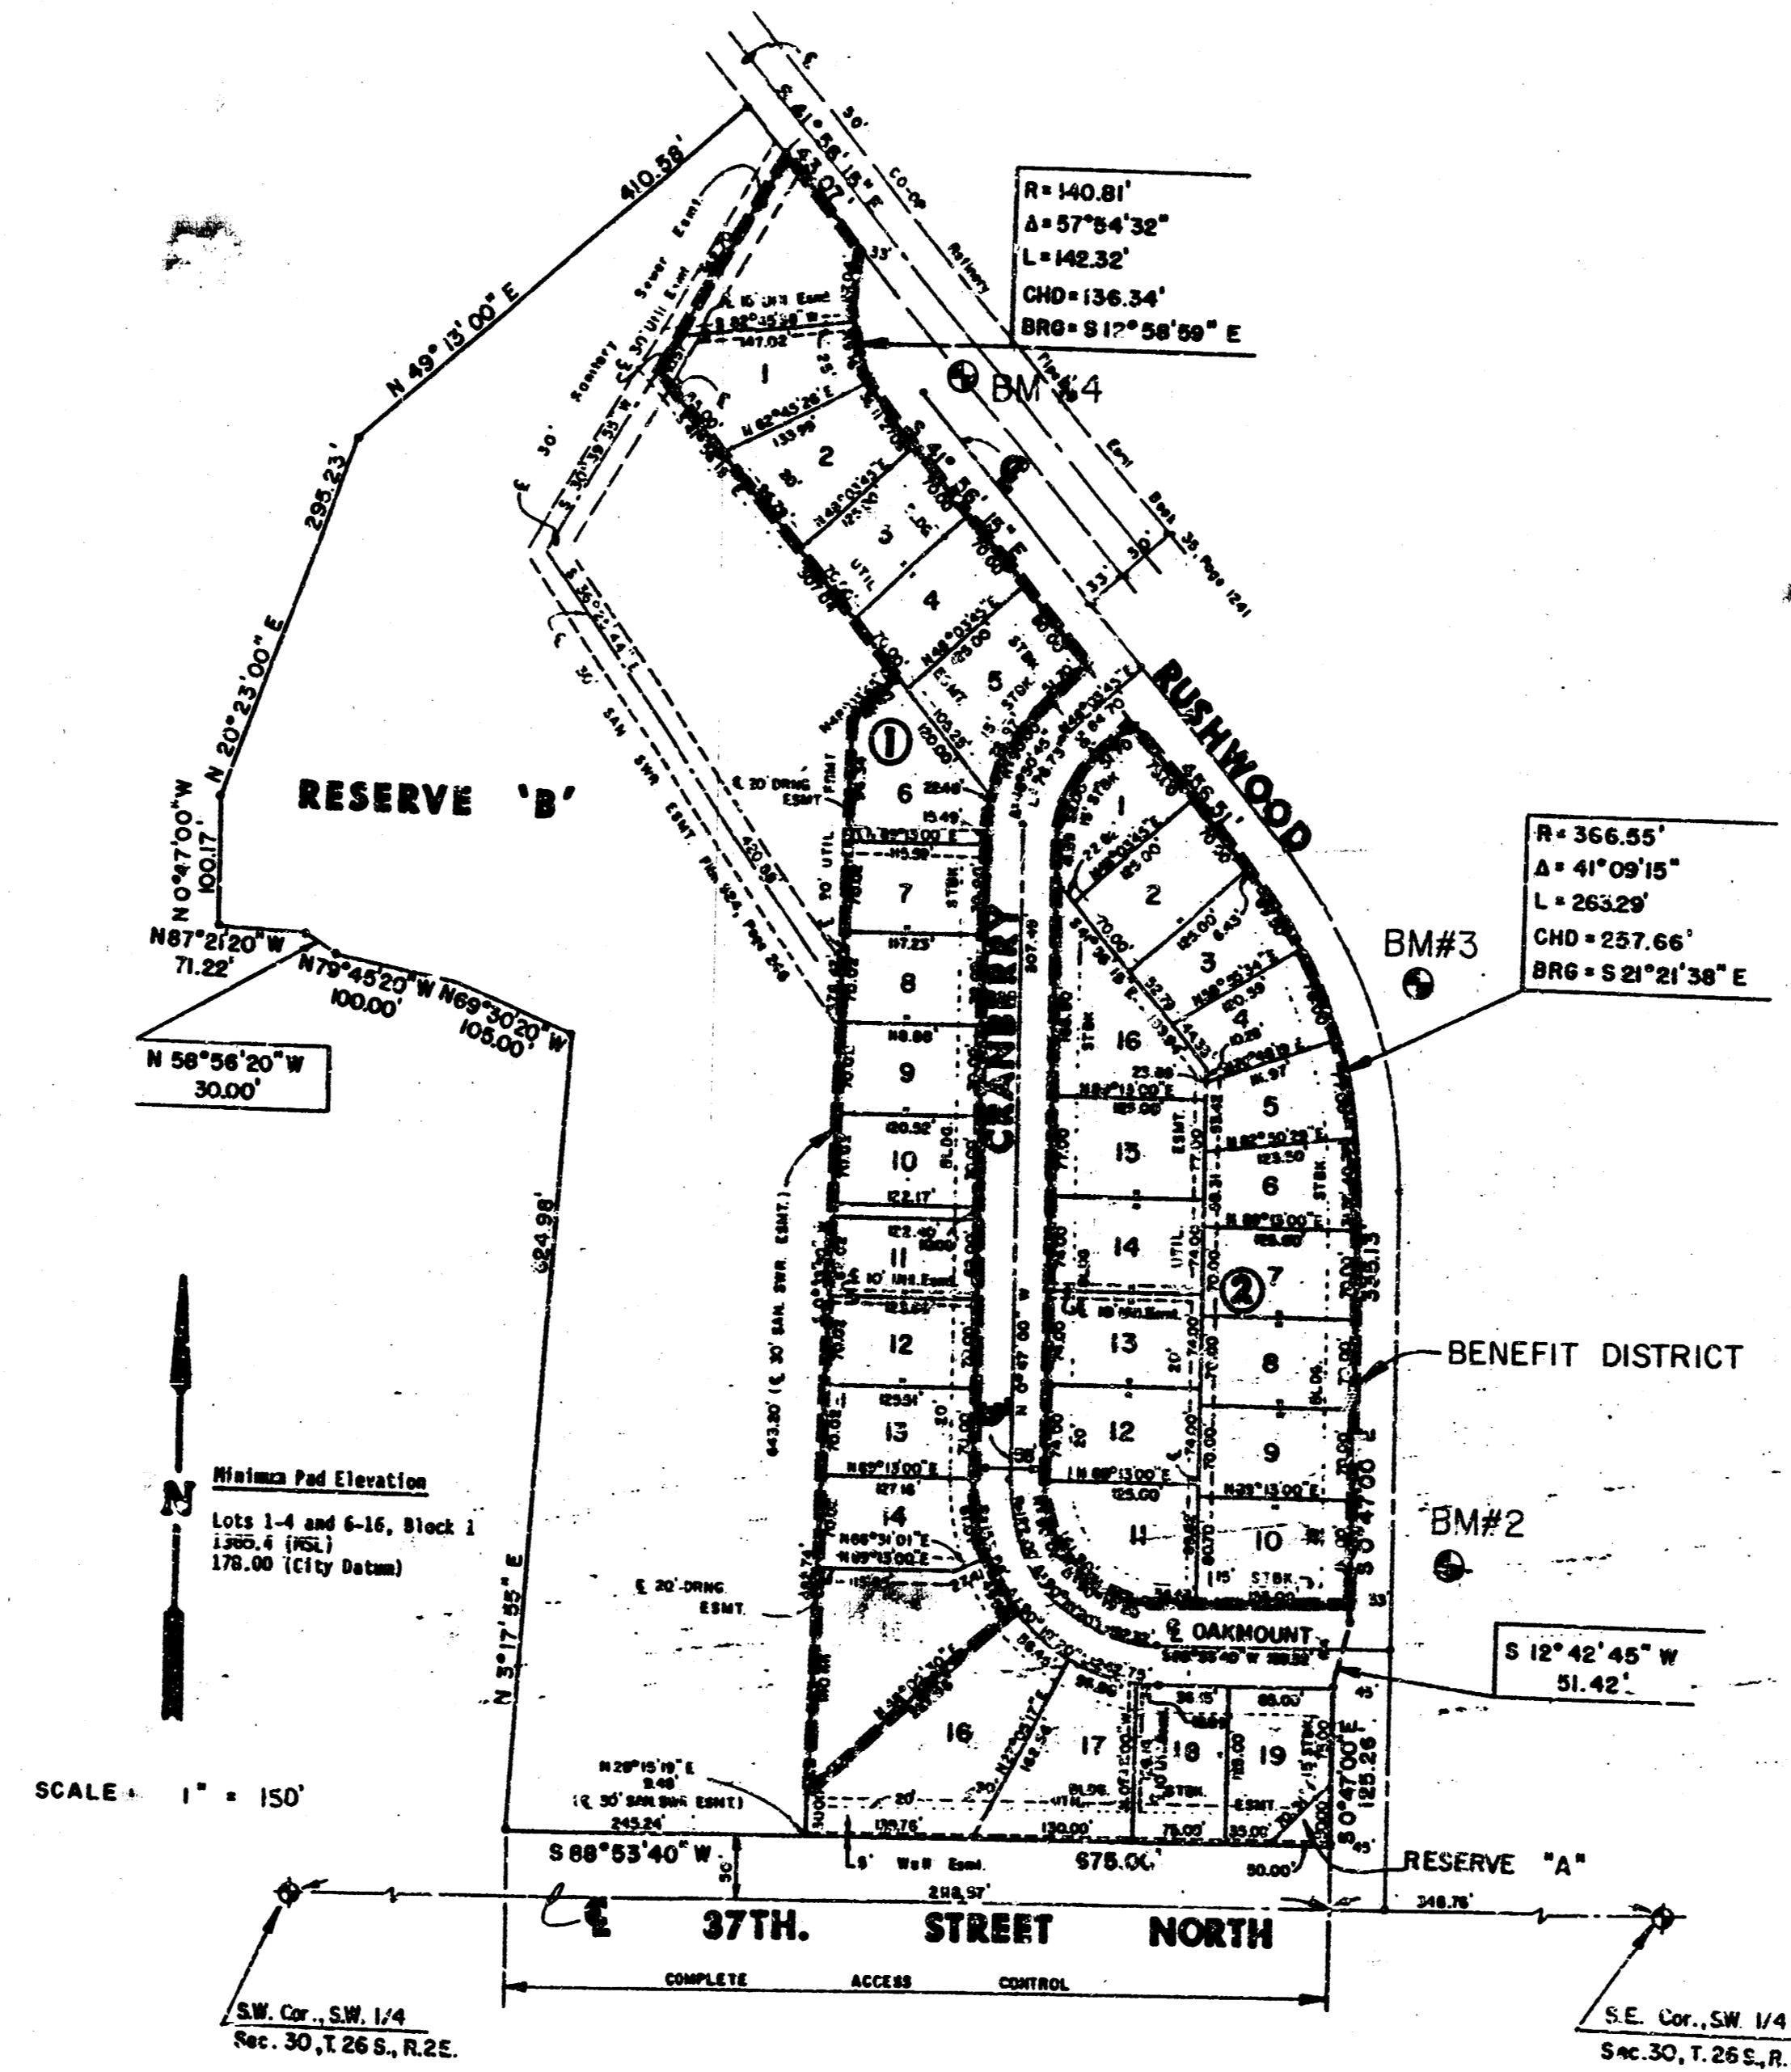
℄ 30' CO-OP Refinery Pipe Line Esmt Book 35, Page 1241

S 41° 56' 15" E

63.07'

410.58'

R = 140.81'
Δ = 57°54'32"
L = 142.32'
CHD = 136.34'
BRG = S 12°58'59" E

BM #4

N 49° 13' 00" E

295.23'

N 20°23'00" E

N 0°47'00" W 100.17'

N87°21'20"W 71.22'

N79°45'20"W 100.00'

N69°30'20"W 105.00'

N 58°56'20"W 30.00'

RESERVE 'B'

℄ 30' Sanitary Sewer Esmt

147.02

133.96

S 41° 56' 15" E

1

2

3

4

5

6

7

8

9

10

11

12

13

14

16

17

18

19

①

②

RUSHWOOD

CRANBERRY

℄ 20' DRNG ESMT

20' UTIL

30' SAN SWR ESMT Film 464, Page 558

R = 366.55'
Δ = 41°09'15"
L = 263.29'
CHD = 257.66'
BRG = S 21°21'38" E

BM#3

BENEFIT DISTRICT

BM#2

℄ OAKMOUNT

S 12° 42' 45" W 51.42'

RESERVE "A"

N 3° 17' 55" E

624.98'

Minimum Pad Elevation

Lots 1-4 and 6-16, Block 1
1385.4 (MSL)
178.00 (City Datum)

N

SCALE : 1" = 150'

N 20°15'19" E 9.48' (℄ 30' SAN SWR ESMT)

245.24'

S 88°53'40" W

975.00'

5' Wall Esmt

2118.97'

348.76'

℄ 37TH. STREET NORTH

COMPLETE ACCESS CONTROL

S.W. Cor., S.W. 1/4
Sec. 30, T. 26 S., R. 2 E.

S.E. Cor., SW 1/4
Sec. 30, T. 26 S., R.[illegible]